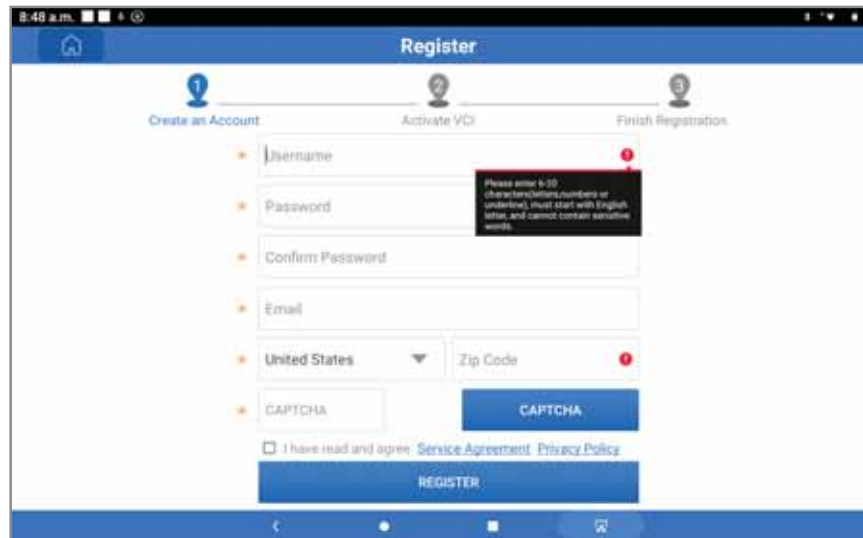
8:48 a.m.

Register

1
Create an Account

2
Activate VCI

3
Finish Registration

* Username

Please enter 6-20 characters(letters,numbers or underline), must start with English letter, and cannot contain sensitive words.

* Password

* Confirm Password

* Email

* United States

Zip Code

* CAPTCHA

CAPTCHA

I have read and agree Service Agreement Privacy Policy

REGISTER